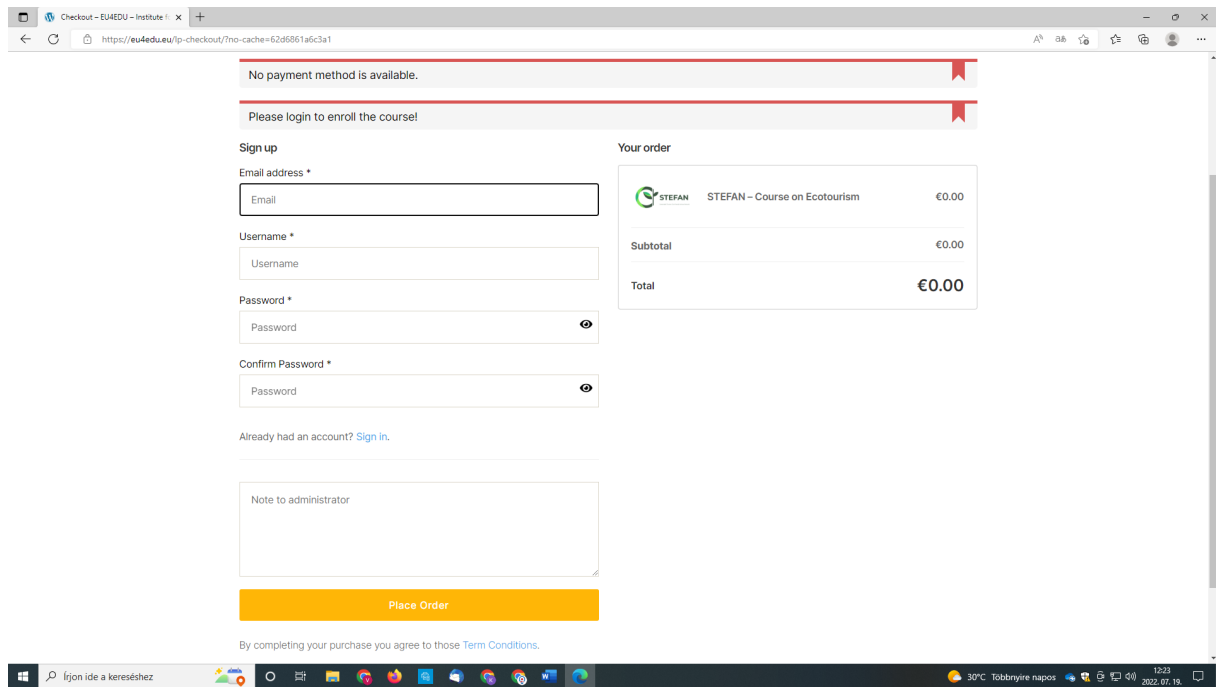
Checkout – EU4EDU – Institute f... ×

https://eu4edu.eu/lp-checkout/?no-cache=62d6861a6c3a1

No payment method is available.

Please login to enroll the course!

Sign up

Email address *

Email

Username *

Username

Password *

Password

Confirm Password *

Password

Already had an account? Sign in.

Note to administrator

Place Order

By completing your purchase you agree to those Term Conditions.

Your order

STEFAN

STEFAN – Course on Ecotourism €0.00

Subtotal €0.00

Total €0.00

Írjon ide a kereséshez

30°C Többnyire napos

12:23
2022. 07. 19.